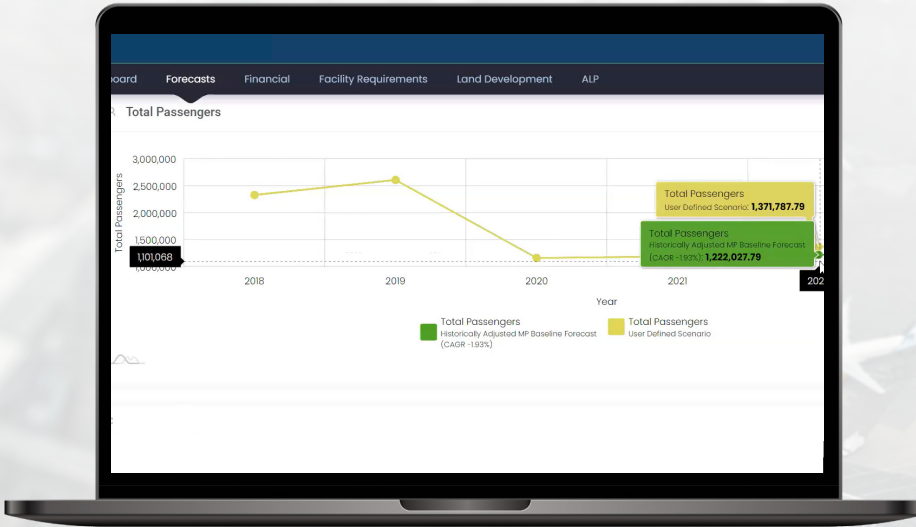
oard Forecasts Financial Facility Requirements Land Development ALP

Total Passengers

3,000,000
2,500,000
2,000,000
1,500,000
1,000,000

Total Passengers

1,101,068

2018 2019 2020 2021 202

Year

Total Passengers
User Defined Scenario: 1,371,787.79

Total Passengers
Historically Adjusted MP Baseline Forecast (CAGR -1.93%): 1,222,027.79

Total Passengers
Historically Adjusted MP Baseline Forecast (CAGR -1.93%)

Total Passengers
User Defined Scenario